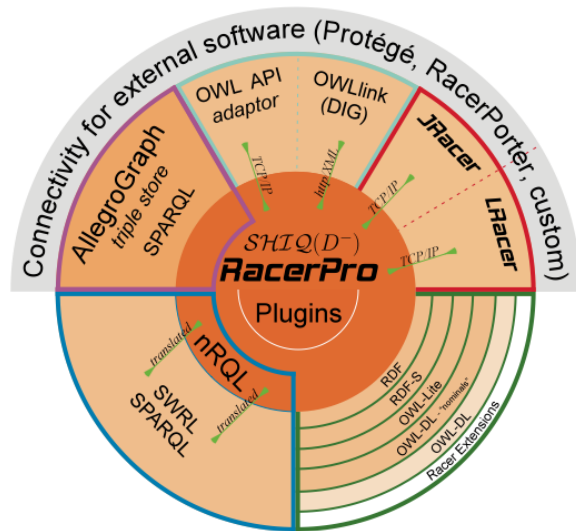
Connectivity for external software (Protégé, RacerPorter, custom)

OWL API adaptor

OWLlink (DIG)

JRacer

LRacer

AllegroGraph triple store SPARQL

TCP/IP

http XML

TCP/IP

TCP/IP

$\mathcal{SHIQ}(\mathcal{D}^-)$

RacerPro

Plugins

nRQL

translated

translated

SWRL SPARQL

RDF

RDF-S

OWL-Lite

OWL-DL$^{-\text{"nominals"}}$

OWL-DL

Racer Extensions